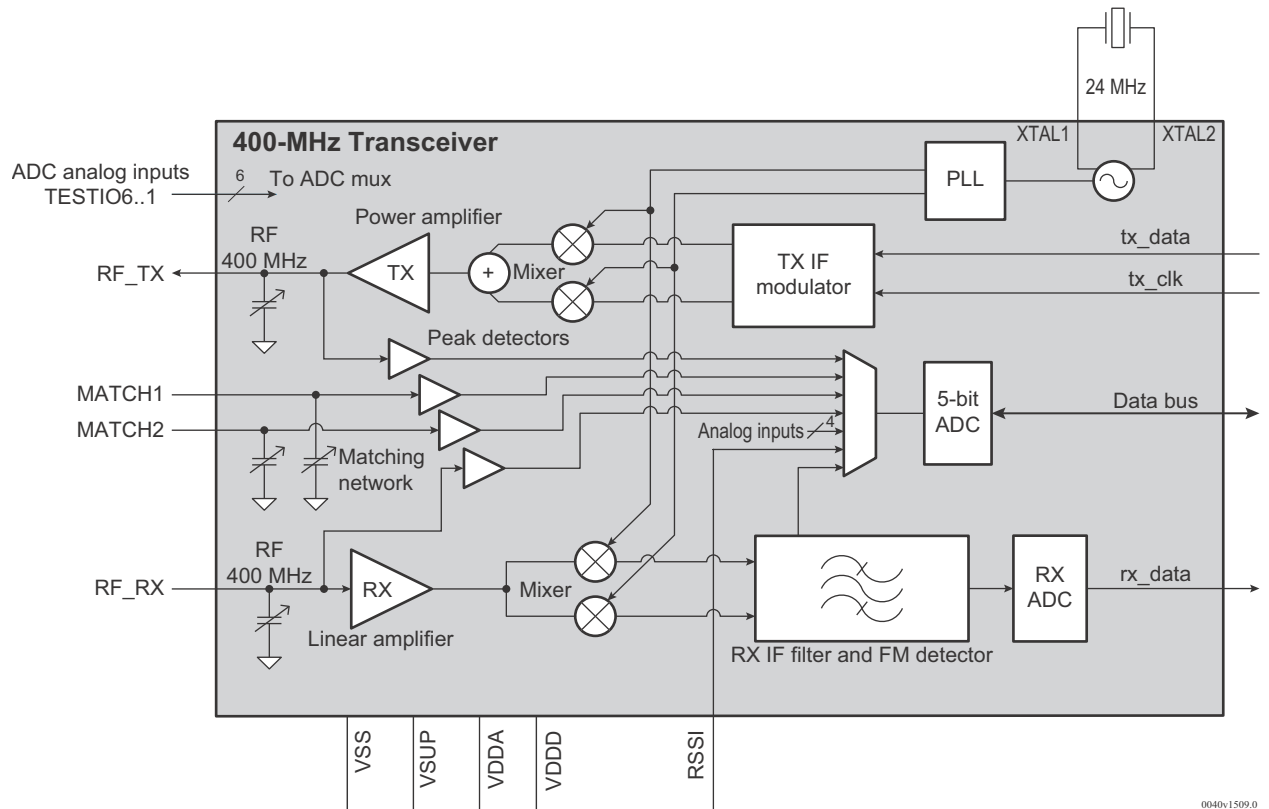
24 MHz

400-MHz Transceiver

XTAL1

XTAL2

ADC analog inputs TESTIO6..1

6

To ADC mux

PLL

Power amplifier

RF 400 MHz

RF_TX

TX

+

Mixer

TX IF modulator

tx_data

tx_clk

Peak detectors

MATCH1

MATCH2

Matching network

Analog inputs

4

5-bit ADC

Data bus

RF 400 MHz

RF_RX

RX

Mixer

Linear amplifier

RX IF filter and FM detector

RX ADC

rx_data

VSS

VSUP

VDDA

VDDD

RSSI

0040v1509.0